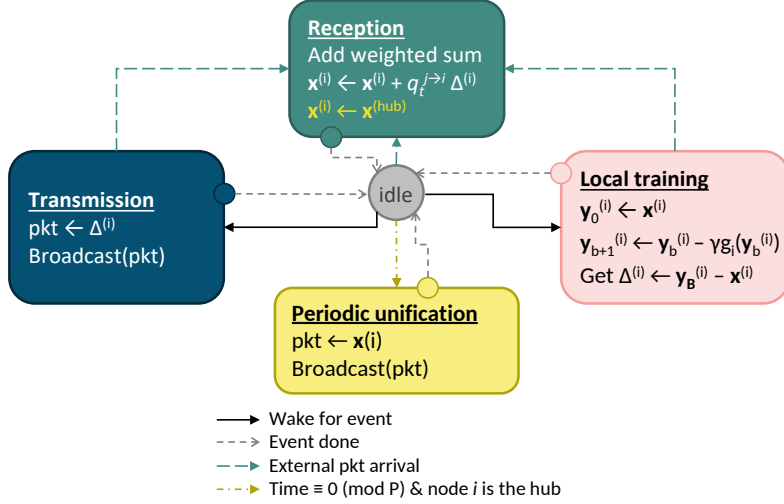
Reception
Add weighted sum
$\mathbf{x}^{(i)} \leftarrow \mathbf{x}^{(i)} + q_t^{j \to i} \Delta^{(i)}$
$\mathbf{x}^{(i)} \leftarrow \mathbf{x}^{(hub)}$

Transmission
pkt ← $\Delta^{(i)}$
Broadcast(pkt)

idle

Local training
$\mathbf{y}_0^{(i)} \leftarrow \mathbf{x}^{(i)}$
$\mathbf{y}_{b+1}^{(i)} \leftarrow \mathbf{y}_b^{(i)} - \gamma g_i(\mathbf{y}_b^{(i)})$
Get $\Delta^{(i)} \leftarrow \mathbf{y}_B^{(i)} - \mathbf{x}^{(i)}$

Periodic unification
pkt ← $\mathbf{x}$(i)
Broadcast(pkt)

Wake for event
Event done
External pkt arrival
Time ≡ 0 (mod P) & node $i$ is the hub